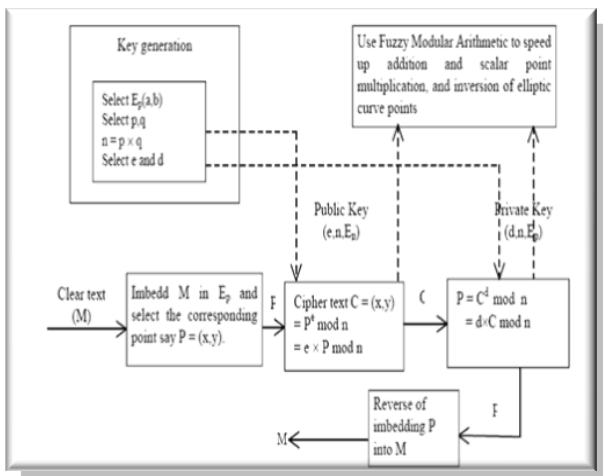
Key generation

Select $E_p(a,b)$
Select p,q
$n = p \times q$
Select e and d

Use Fuzzy Modular Arithmetic to speed up addition and scalar point multiplication, and inversion of elliptic curve points

Public Key
$(e,n,E_p)$

Private Key
$(d,n,E_p)$

Clear text
(M)

Imbedd M in $E_p$ and select the corresponding point say $P = (x,y)$.

P

Cipher text $C = (x,y)$
$= P^e \bmod n$
$= e \times P \bmod n$

C

$P = C^d \bmod n$
$= d{\times}C \bmod n$

P

Reverse of imbedding P into M

M